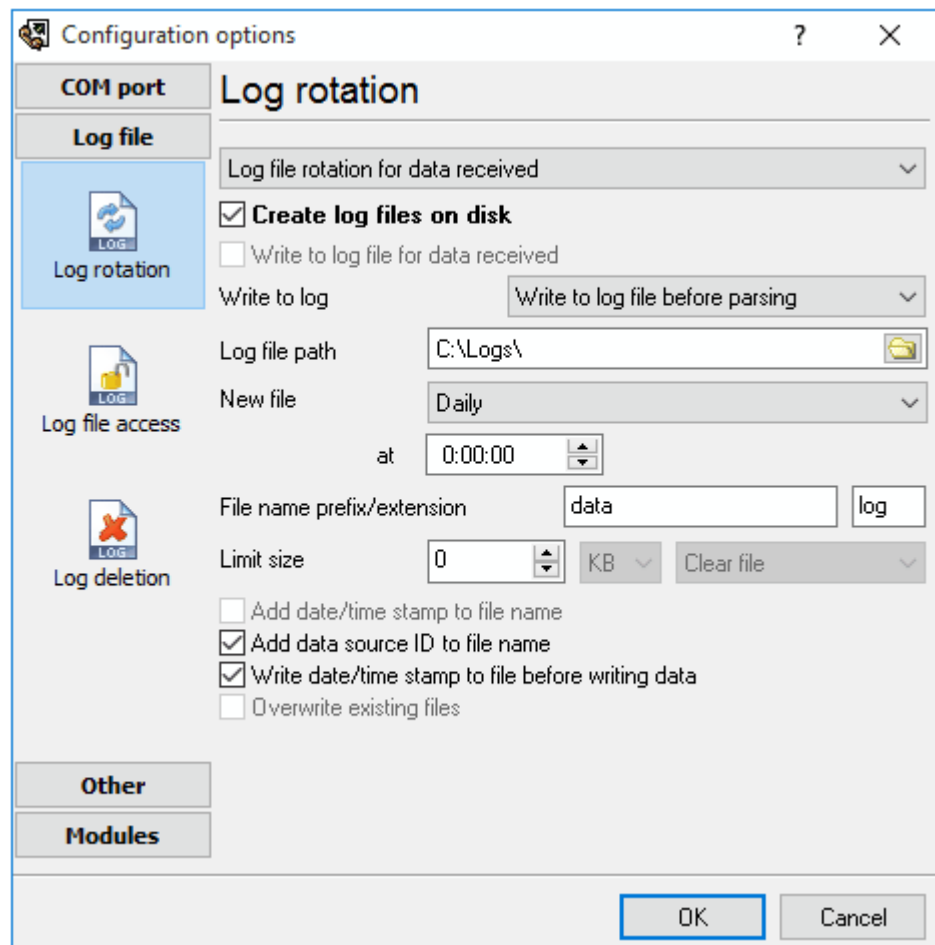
Configuration options

?

X

COM port

Log file

LOG

Log rotation

LOG

Log file access

LOG

Log deletion

Other

Modules

Log rotation

Log file rotation for data received

☑ Create log files on disk

☐ Write to log file for data received

Write to log

Write to log file before parsing

Log file path

C:\Logs\

New file

Daily

at

0:00:00

File name prefix/extension

data

log

Limit size

0

KB

Clear file

☐ Add date/time stamp to file name

☑ Add data source ID to file name

☑ Write date/time stamp to file before writing data

☐ Overwrite existing files

OK

Cancel